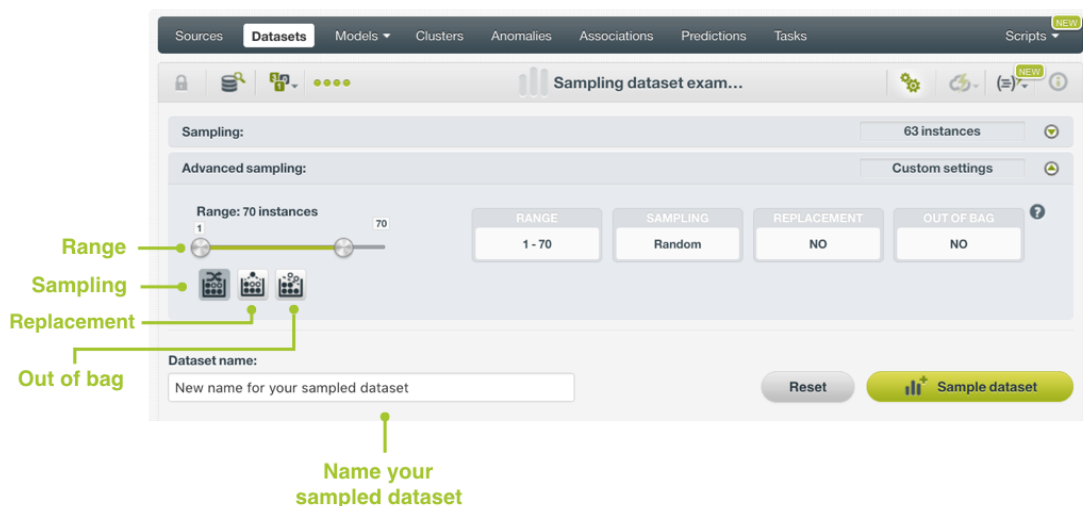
Sources Datasets Models Clusters Anomalies Associations Predictions Tasks NEW Scripts

Sampling dataset exam...

NEW

Sampling: 63 instances

Advanced sampling: Custom settings

Range: 70 instances

1 70

| RANGE | SAMPLING | REPLACEMENT | OUT OF BAG |
|---|---|---|---|
| 1 - 70 | Random | NO | NO |

Range

Sampling

Replacement

Out of bag

Dataset name:

New name for your sampled dataset

Reset

Sample dataset

Name your sampled dataset